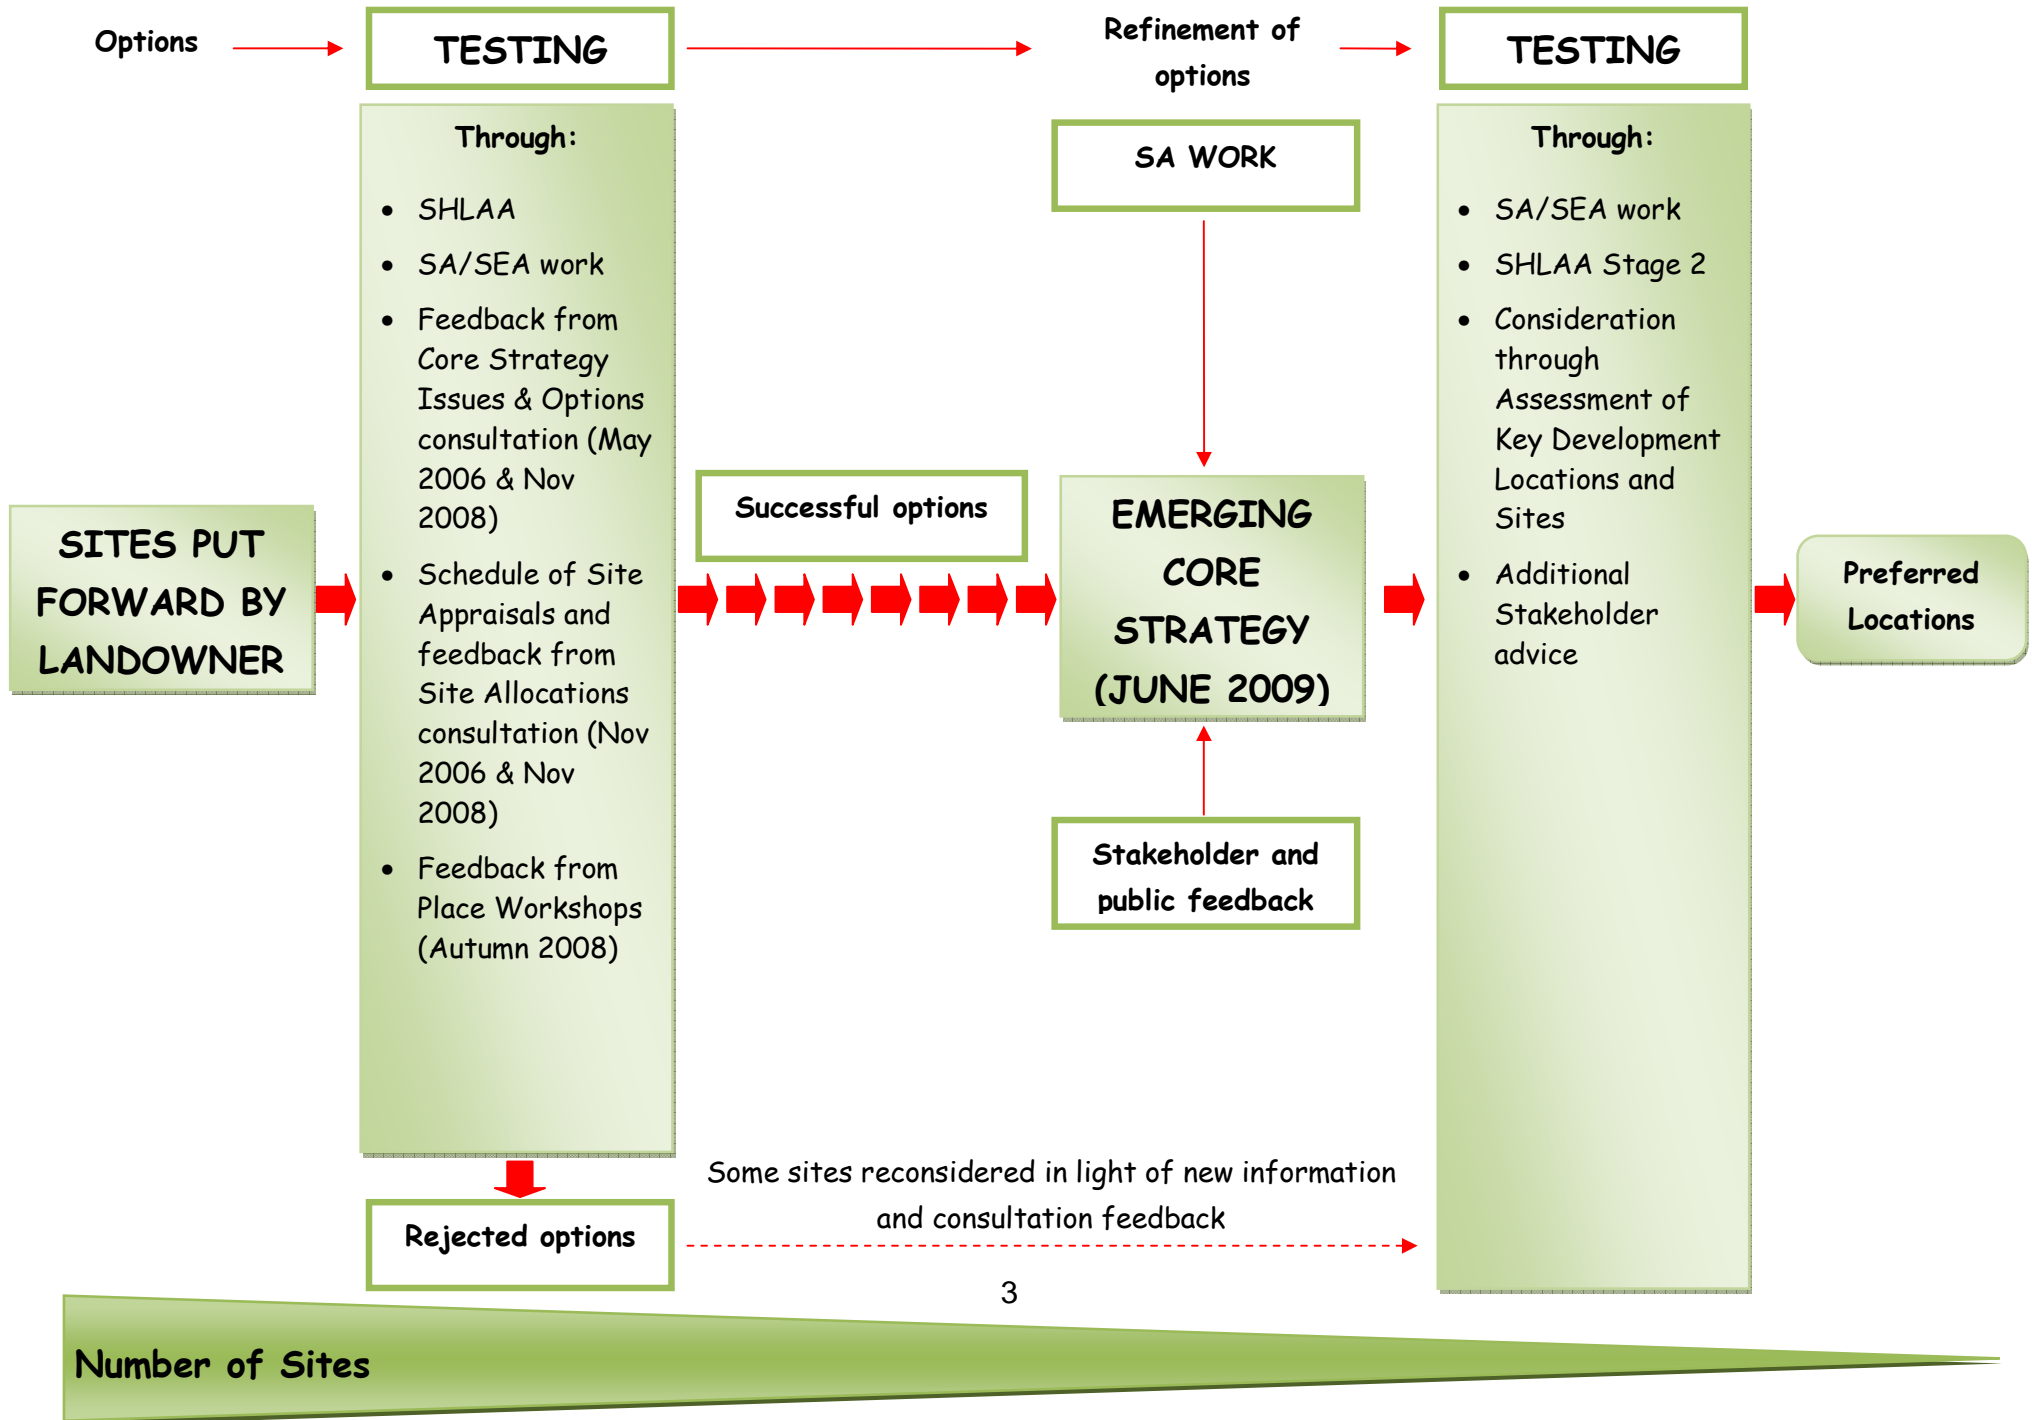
Options

TESTING

Refinement of options

TESTING

Through:

- SHLAA
- SA/SEA work
- Feedback from Core Strategy Issues & Options consultation (May 2006 & Nov 2008)
- Schedule of Site Appraisals and feedback from Site Allocations consultation (Nov 2006 & Nov 2008)
- Feedback from Place Workshops (Autumn 2008)

SA WORK

Through:

- SA/SEA work
- SHLAA Stage 2
- Consideration through Assessment of Key Development Locations and Sites
- Additional Stakeholder advice

SITES PUT FORWARD BY LANDOWNER

Successful options

EMERGING CORE STRATEGY (JUNE 2009)

Preferred Locations

Stakeholder and public feedback

Rejected options

Some sites reconsidered in light of new information and consultation feedback

3

Number of Sites